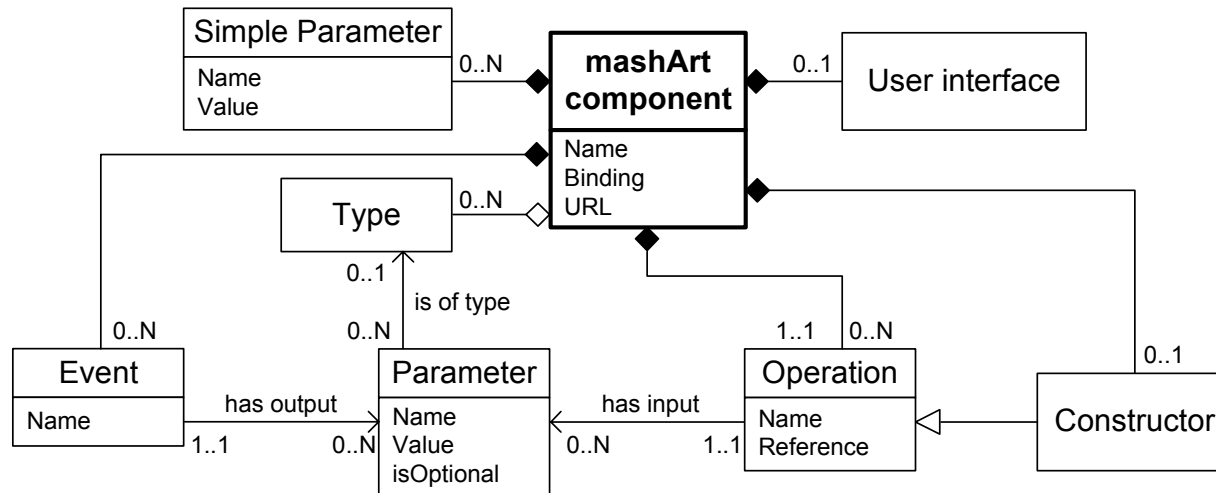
Simple Parameter
Name
Value

0..N

mashArt component
Name
Binding
URL

0..1

User interface

Type

0..N

0..1

is of type

0..N

0..N

1..1

0..N

Event
Name

has output

1..1

0..N

Parameter
Name
Value
isOptional

has input

0..N

1..1

Operation
Name
Reference

0..1

Constructor